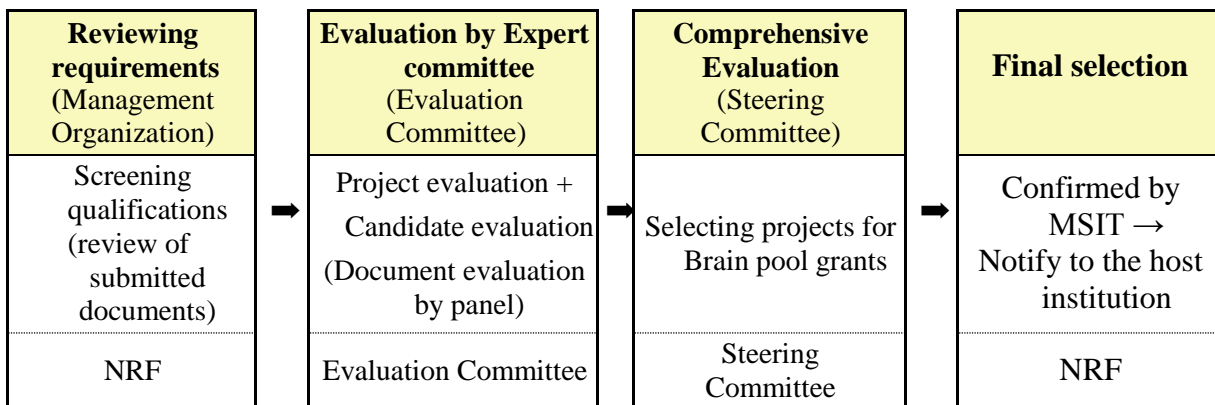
| Reviewing requirements (Management Organization) | | Evaluation by Expert committee (Evaluation Committee) | | Comprehensive Evaluation (Steering Committee) | | Final selection |
|---|---|---|---|---|---|---|
| Screening qualifications (review of submitted documents) | ➡ | Project evaluation + Candidate evaluation (Document evaluation by panel) | ➡ | Selecting projects for Brain pool grants | ➡ | Confirmed by MSIT → Notify to the host institution |
| NRF | | Evaluation Committee | | Steering Committee | | NRF |